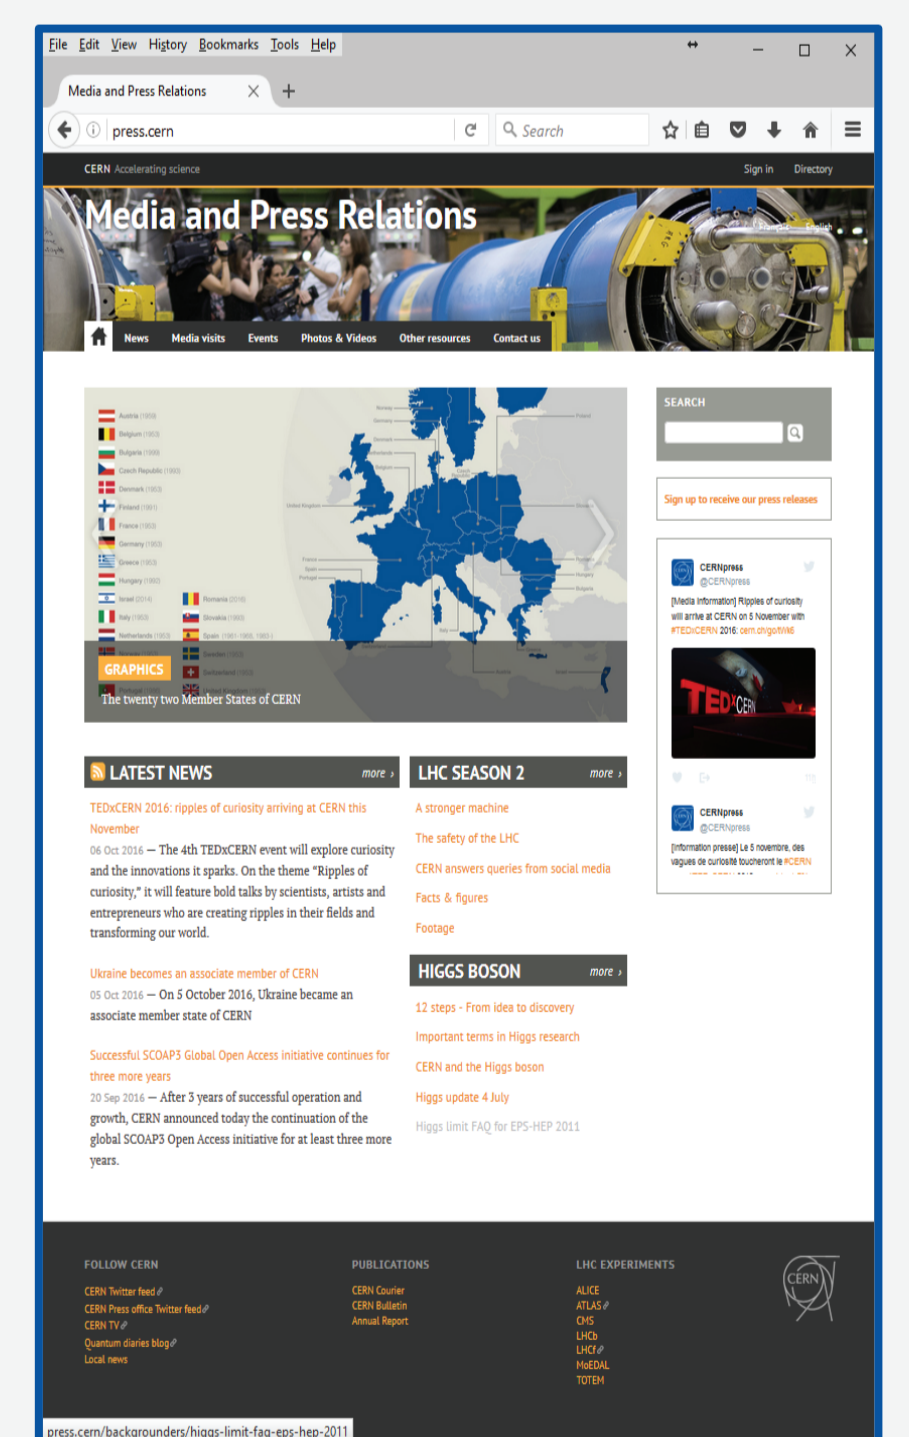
File Edit View History Bookmarks Tools Help

Media and Press Relations

press.cern

Search

CERN Accelerating science

Sign in Directory

Media and Press Relations

Français English

News Media visits Events Photos & Videos Other resources Contact us

Austria (1959)
Belgium (1953)
Bulgaria (1999)
Czech Republic (1993)
Denmark (1953)
Finland (1991)
France (1953)
Germany (1953)
Greece (1953)
Hungary (1992)
Israel (2014)
Italy (1953)
Netherlands (1953)
Romania (2016)
Slovakia (1993)
Spain (1961-1969, 1983)
Sweden (1953)
Switzerland (1953)
United Kingdom (1953)

GRAPHICS

The twenty two Member States of CERN

SEARCH

Sign up to receive our press releases

CERNpress
@CERNpress
[Media information] Ripples of curiosity will arrive at CERN on 5 November with #TEDxCERN 2016: cern.ch/go/tW6

TEDxCERN

CERNpress
@CERNpress
[Information presse] Le 5 novembre, des vagues de curiosité toucheront le #CERN

LATEST NEWS more ›

TEDxCERN 2016: ripples of curiosity arriving at CERN this November

06 Oct 2016 — The 4th TEDxCERN event will explore curiosity and the innovations it sparks. On the theme "Ripples of curiosity," it will feature bold talks by scientists, artists and entrepreneurs who are creating ripples in their fields and transforming our world.

Ukraine becomes an associate member of CERN

05 Oct 2016 — On 5 October 2016, Ukraine became an associate member state of CERN

Successful SCOAP3 Global Open Access initiative continues for three more years

20 Sep 2016 — After 3 years of successful operation and growth, CERN announced today the continuation of the global SCOAP3 Open Access initiative for at least three more years.

LHC SEASON 2 more ›

A stronger machine
The safety of the LHC
CERN answers queries from social media
Facts & figures
Footage

HIGGS BOSON more ›

12 steps - From idea to discovery
Important terms in Higgs research
CERN and the Higgs boson
Higgs update 4 July
Higgs limit FAQ for EPS-HEP 2011

FOLLOW CERN
CERN Twitter feed
CERN Press office Twitter feed
CERN TV
Quantum diaries blog
Local news

PUBLICATIONS
CERN Courier
CERN Bulletin
Annual Report

LHC EXPERIMENTS
ALICE
ATLAS
CMS
LHCb
LHCf
MoEDAL
TOTEM

CERN

press.cern/backgrounders/higgs-limit-faq-eps-hep-2011